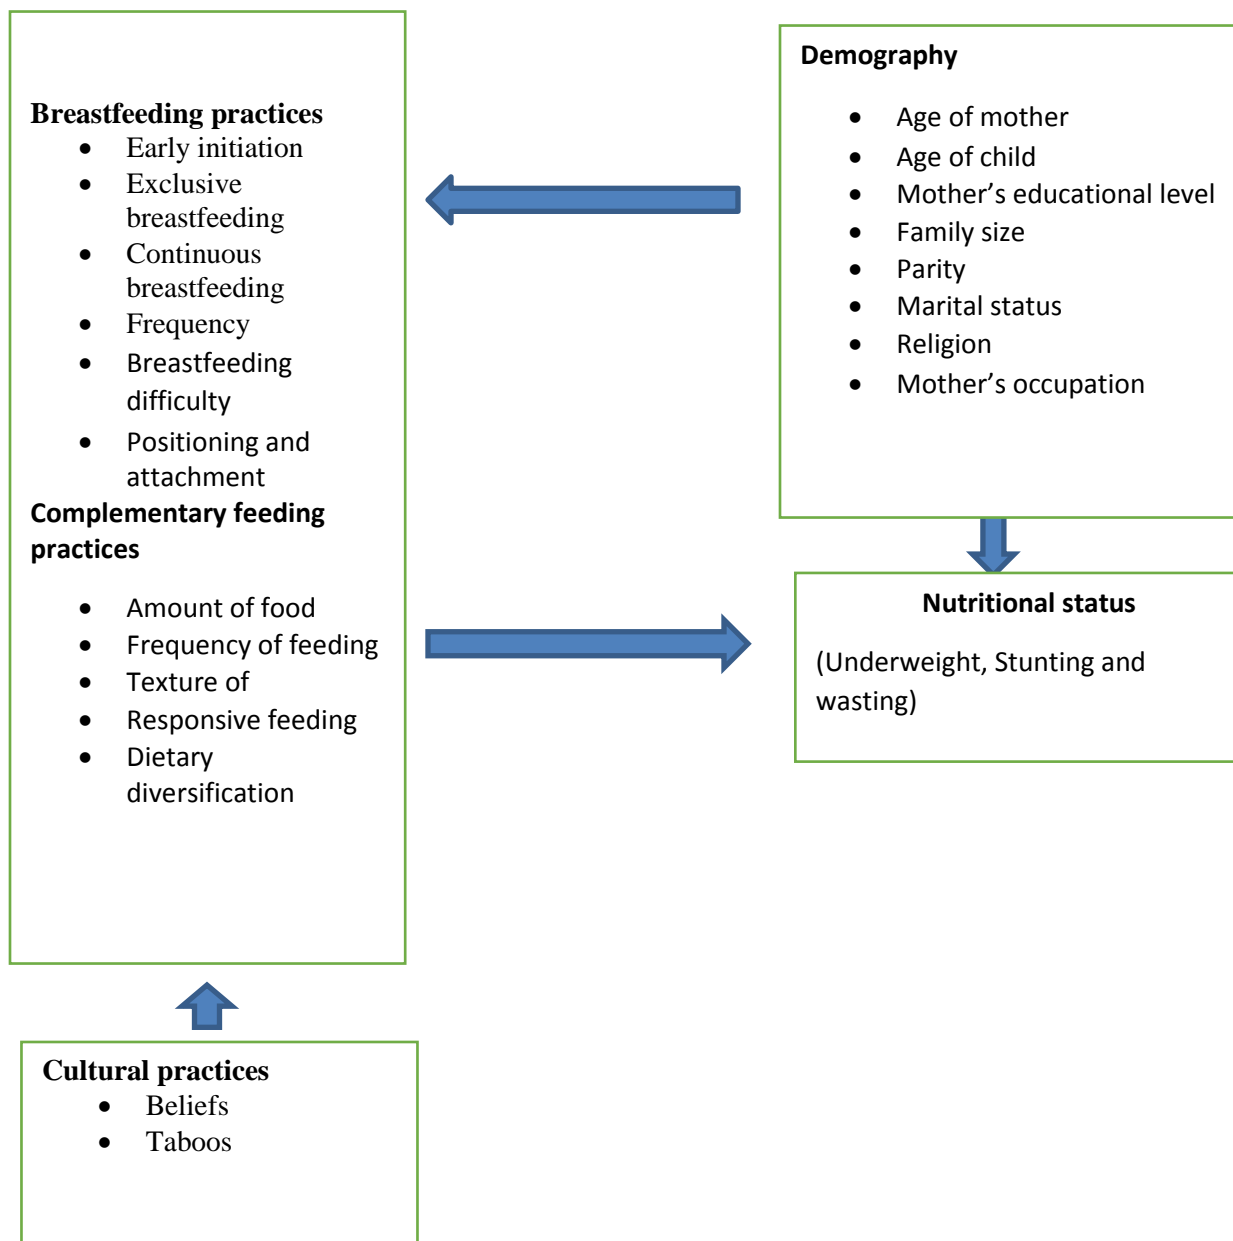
**Breastfeeding practices**
- Early initiation
- Exclusive breastfeeding
- Continuous breastfeeding
- Frequency
- Breastfeeding difficulty
- Positioning and attachment

**Complementary feeding practices**
- Amount of food
- Frequency of feeding
- Texture of
- Responsive feeding
- Dietary diversification

**Demography**
- Age of mother
- Age of child
- Mother's educational level
- Family size
- Parity
- Marital status
- Religion
- Mother's occupation

**Nutritional status**

(Underweight, Stunting and wasting)

**Cultural practices**
- Beliefs
- Taboos